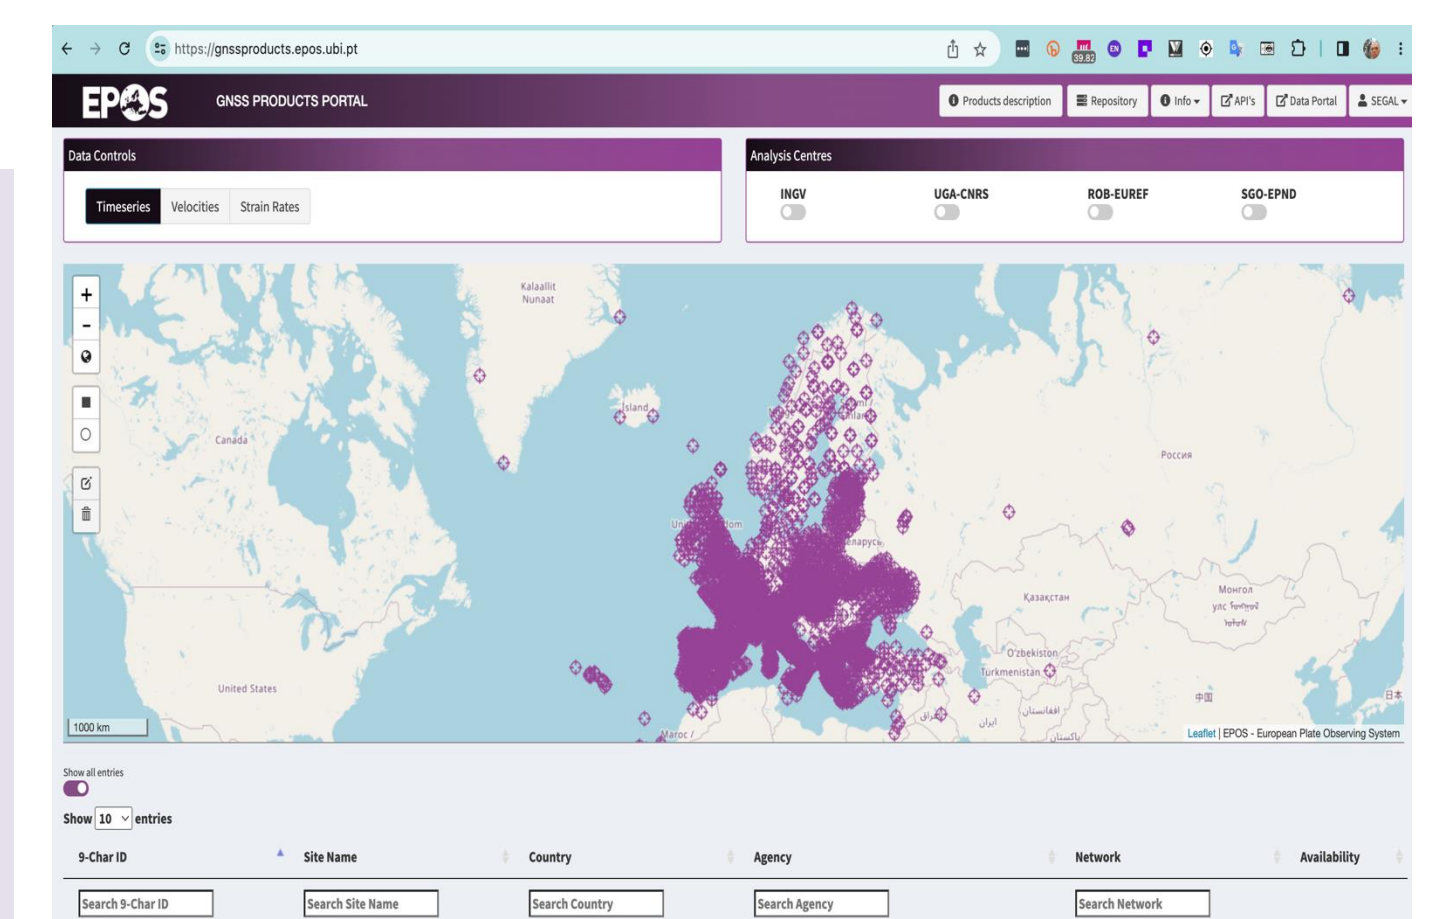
https://gnssproducts.epos.ubi.pt

39.82

EPOS GNSS PRODUCTS PORTAL

Products description | Repository | Info | API's | Data Portal | SEGAL

Data Controls

Timeseries | Velocities | Strain Rates

Analysis Centres

INGV | UGA-CNRS | ROB-EUREF | SGO-EPND

+
-

Kalaallit Nunaat

Canada

Island

United States

Россия

Беларусь

Қазақстан

Монгол улс

O'zbekiston

Turkmenistan

ایران

افغانستان

پاکستان

العراق

中国

日本

Maroc

1000 km

Leaflet | EPOS - European Plate Observing System

Show all entries

Show 10 entries

| 9-Char ID | Site Name | Country | Agency | Network | Availability |
|---|---|---|---|---|---|
| Search 9-Char ID | Search Site Name | Search Country | Search Agency | Search Network | |